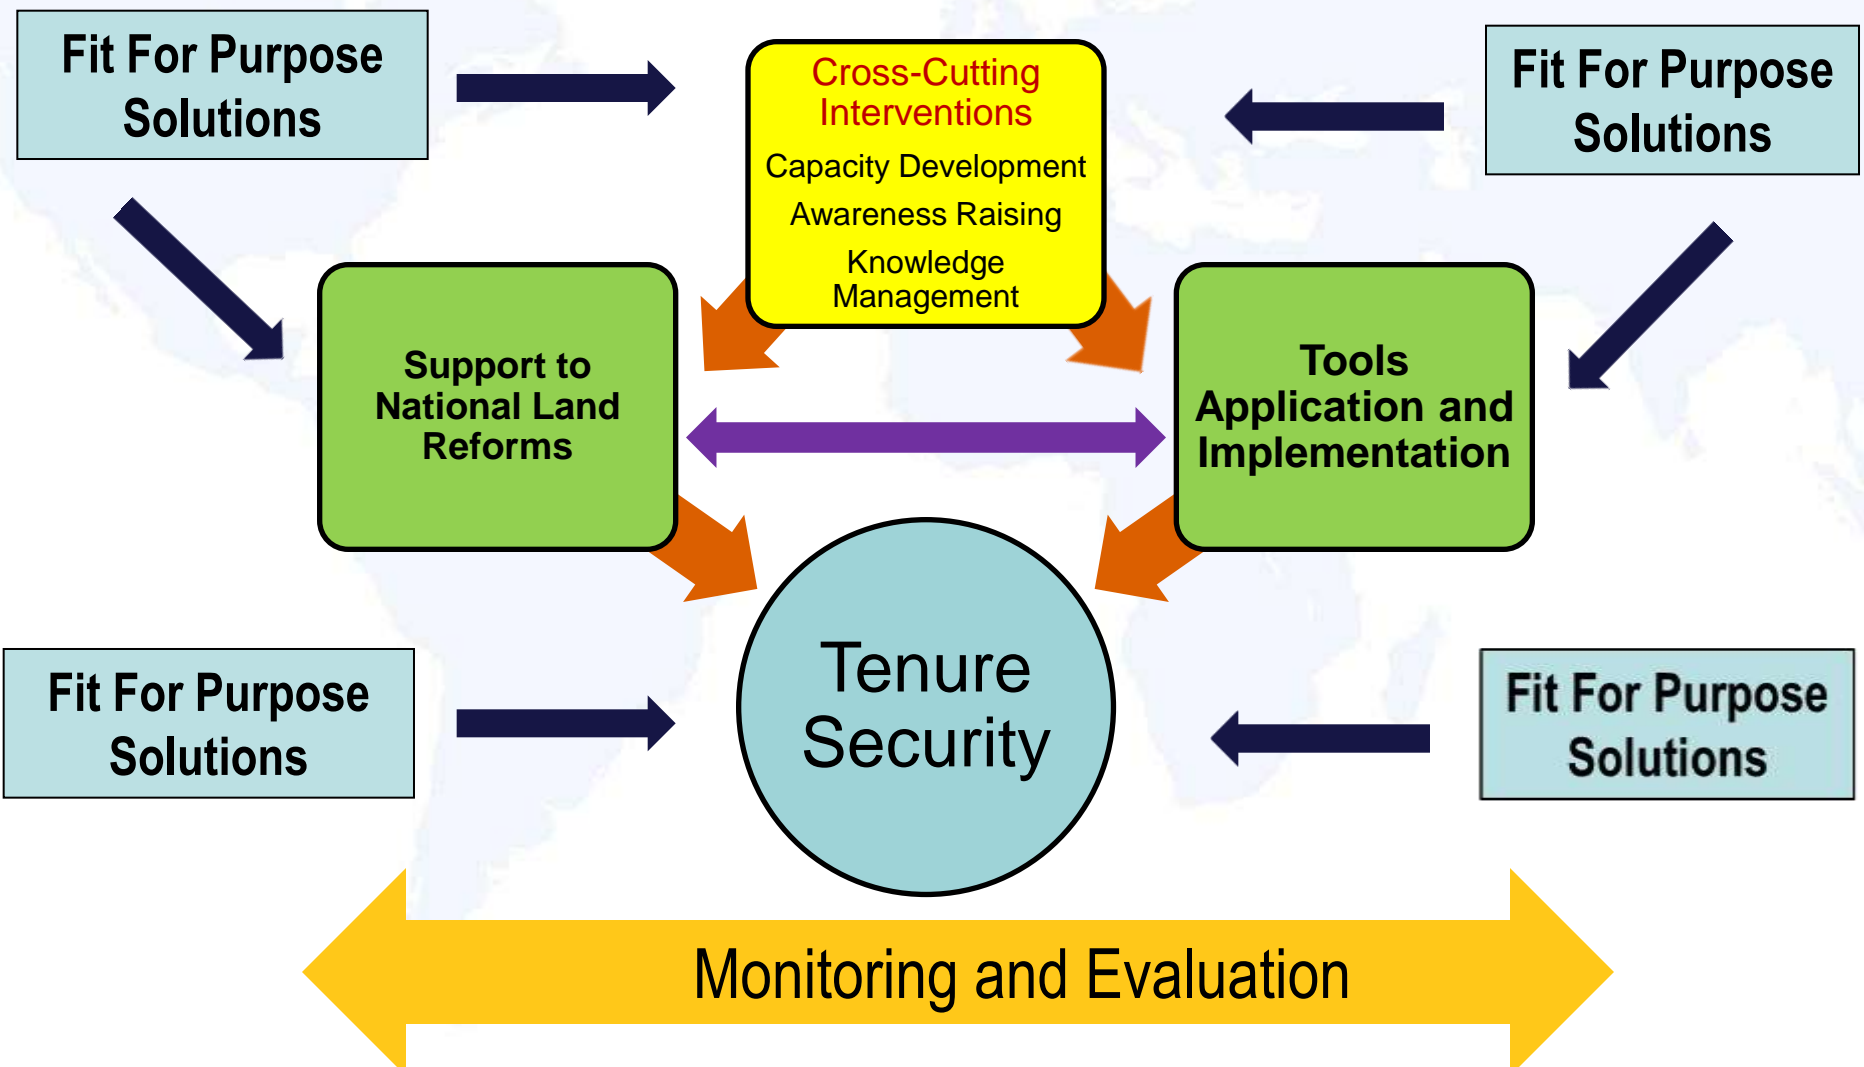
Fit For Purpose Solutions

Cross-Cutting Interventions

Capacity Development

Awareness Raising

Knowledge Management

Fit For Purpose Solutions

Support to National Land Reforms

Tools Application and Implementation

Fit For Purpose Solutions

Tenure Security

Fit For Purpose Solutions

Monitoring and Evaluation